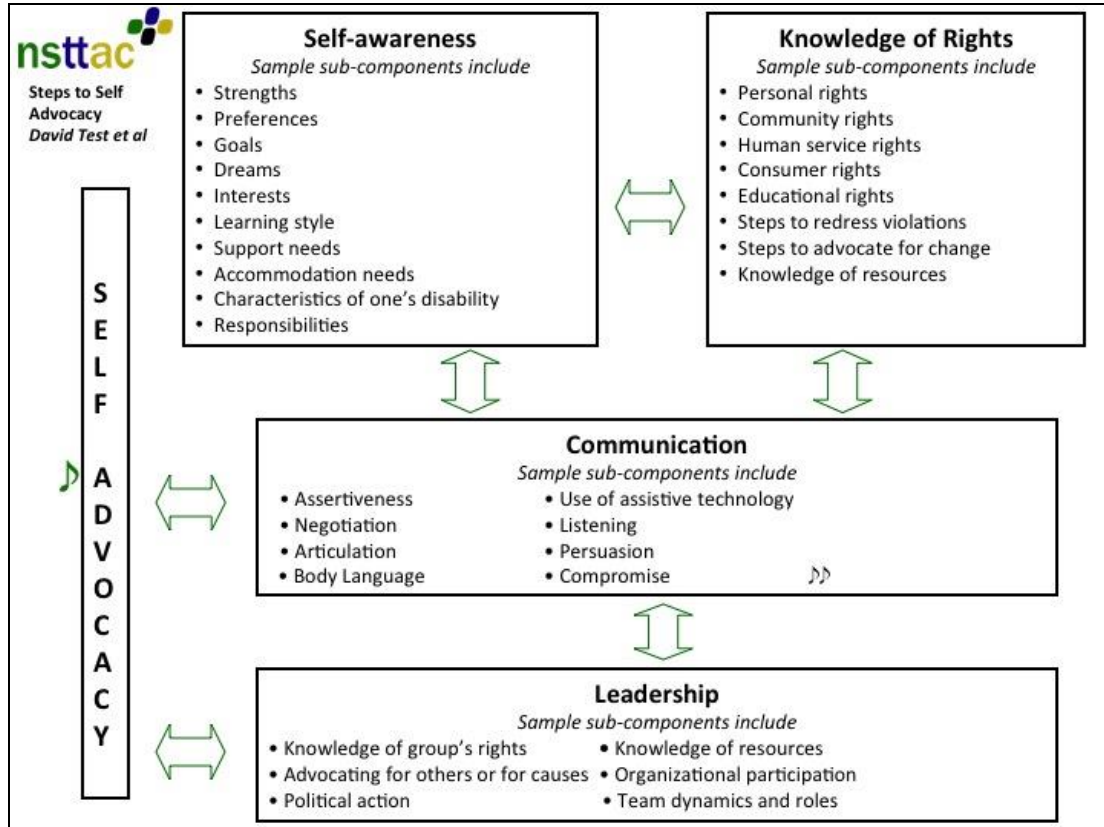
nsttac

Steps to Self Advocacy
*David Test et al*

S
E
L
F

A
D
V
O
C
A
C
Y

**Self-awareness**
*Sample sub-components include*
- Strengths
- Preferences
- Goals
- Dreams
- Interests
- Learning style
- Support needs
- Accommodation needs
- Characteristics of one's disability
- Responsibilities

**Knowledge of Rights**
*Sample sub-components include*
- Personal rights
- Community rights
- Human service rights
- Consumer rights
- Educational rights
- Steps to redress violations
- Steps to advocate for change
- Knowledge of resources

**Communication**
*Sample sub-components include*
- Assertiveness
- Negotiation
- Articulation
- Body Language

- Use of assistive technology
- Listening
- Persuasion
- Compromise

**Leadership**
*Sample sub-components include*
- Knowledge of group's rights
- Advocating for others or for causes
- Political action

- Knowledge of resources
- Organizational participation
- Team dynamics and roles